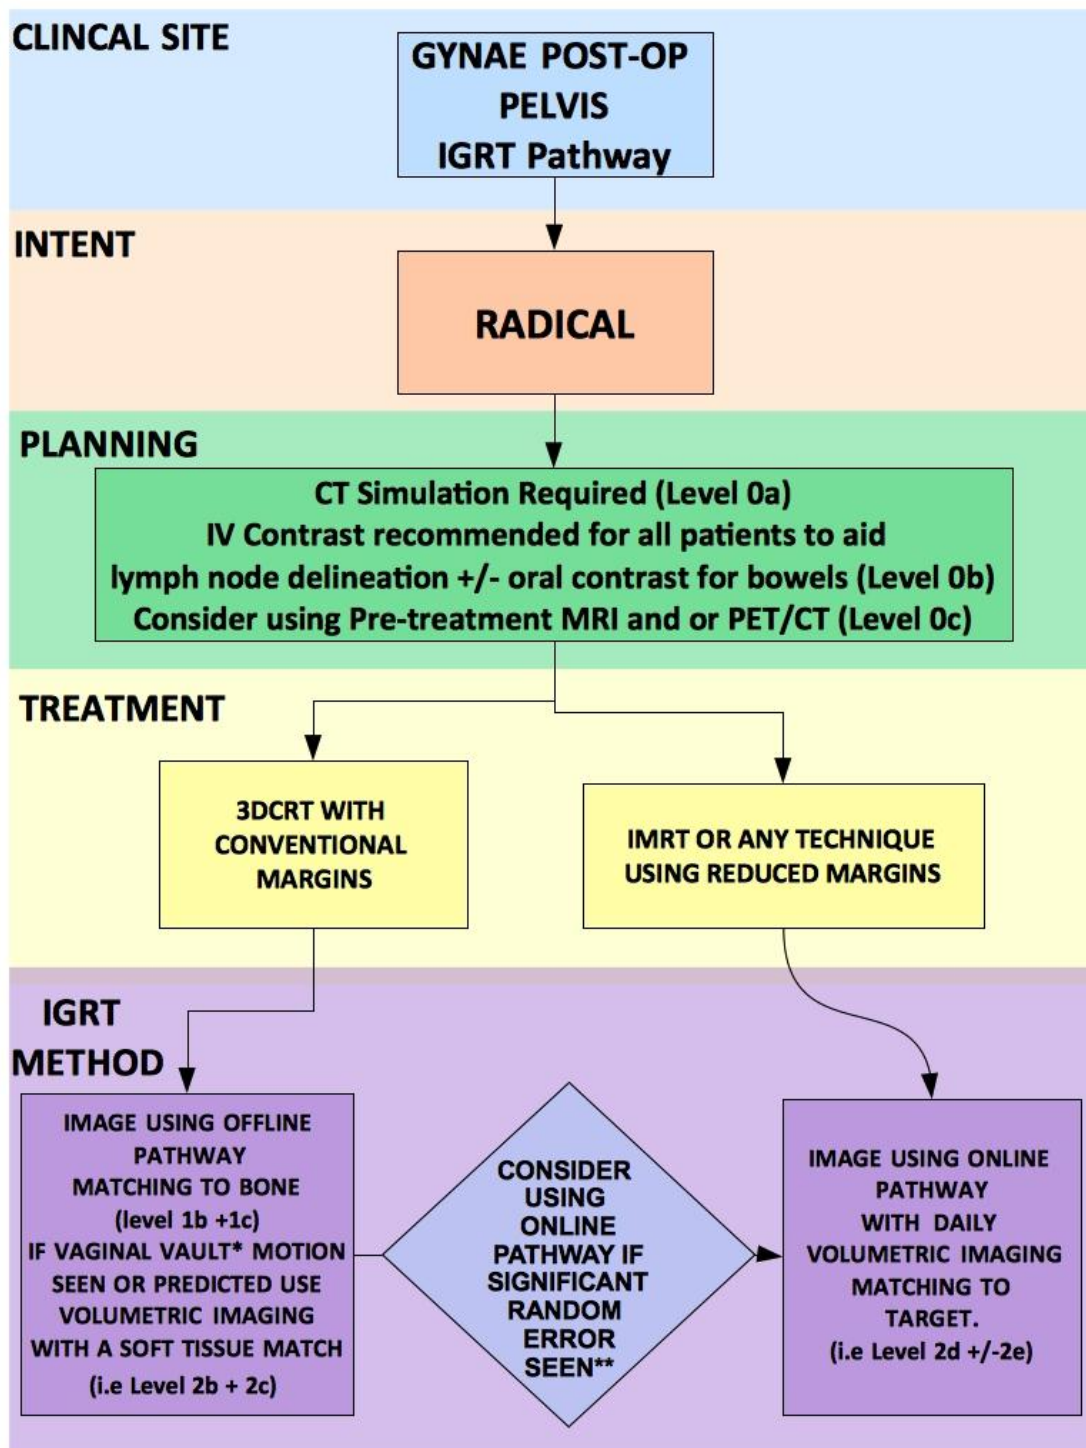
CLINCAL SITE

GYNAE POST-OP PELVIS IGRT Pathway

INTENT

RADICAL

PLANNING

CT Simulation Required (Level 0a)
IV Contrast recommended for all patients to aid lymph node delineation +/- oral contrast for bowels (Level 0b)
Consider using Pre-treatment MRI and or PET/CT (Level 0c)

TREATMENT

3DCRT WITH CONVENTIONAL MARGINS

IMRT OR ANY TECHNIQUE USING REDUCED MARGINS

IGRT METHOD

IMAGE USING OFFLINE PATHWAY MATCHING TO BONE (level 1b +1c) IF VAGINAL VAULT* MOTION SEEN OR PREDICTED USE VOLUMETRIC IMAGING WITH A SOFT TISSUE MATCH (i.e Level 2b + 2c)

CONSIDER USING ONLINE PATHWAY IF SIGNIFICANT RANDOM ERROR SEEN**

IMAGE USING ONLINE PATHWAY WITH DAILY VOLUMETRIC IMAGING MATCHING TO TARGET. (i.e Level 2d +/-2e)